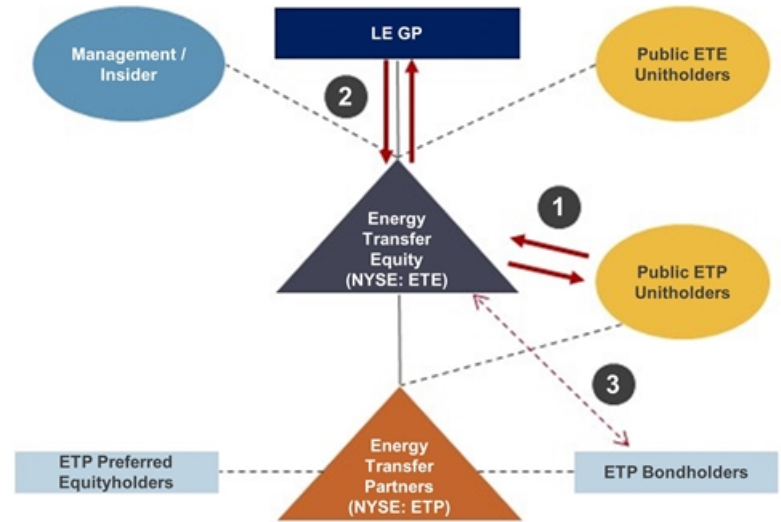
LE GP

Management / Insider

Public ETE Unitholders

2

1

Energy Transfer Equity (NYSE: ETE)

Public ETP Unitholders

3

ETP Preferred Equityholders

Energy Transfer Partners (NYSE: ETP)

ETP Bondholders